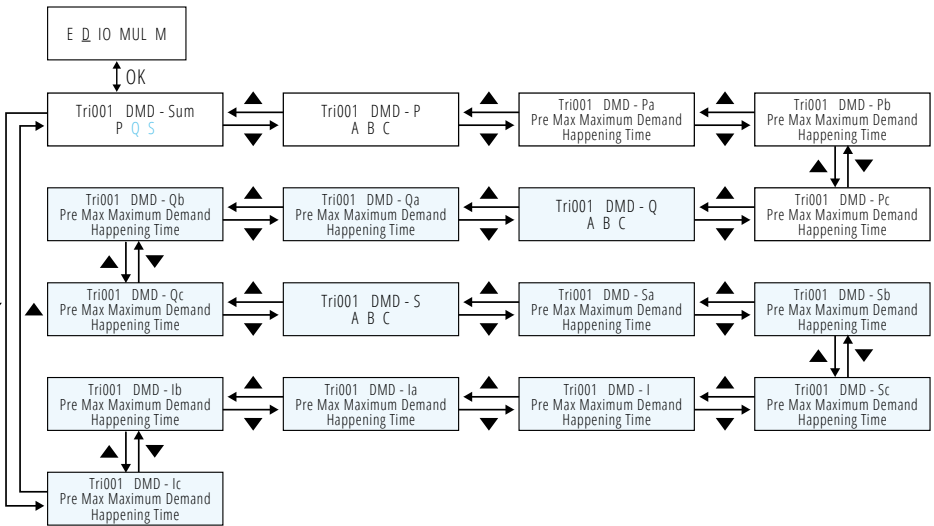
E D IO MUL M

OK

Tri001 DMD - Sum
P Q S

Tri001 DMD - P
A B C

Tri001 DMD - Pa
Pre Max Maximum Demand
Happening Time

Tri001 DMD - Pb
Pre Max Maximum Demand
Happening Time

Tri001 DMD - Pc
Pre Max Maximum Demand
Happening Time

Tri001 DMD - Q
A B C

Tri001 DMD - Qa
Pre Max Maximum Demand
Happening Time

Tri001 DMD - Qb
Pre Max Maximum Demand
Happening Time

Tri001 DMD - Qc
Pre Max Maximum Demand
Happening Time

Tri001 DMD - S
A B C

Tri001 DMD - Sa
Pre Max Maximum Demand
Happening Time

Tri001 DMD - Sb
Pre Max Maximum Demand
Happening Time

Tri001 DMD - Sc
Pre Max Maximum Demand
Happening Time

Tri001 DMD - I
Pre Max Maximum Demand
Happening Time

Tri001 DMD - Ia
Pre Max Maximum Demand
Happening Time

Tri001 DMD - Ib
Pre Max Maximum Demand
Happening Time

Tri001 DMD - Ic
Pre Max Maximum Demand
Happening Time